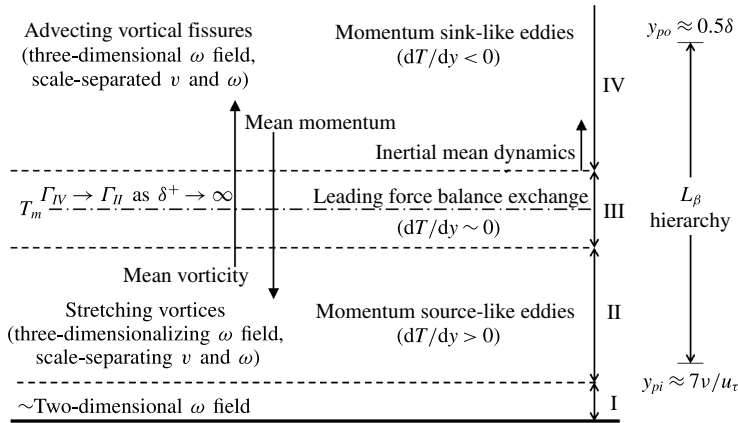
Advecting vortical fissures (three-dimensional $\omega$ field, scale-separated $v$ and $\omega$)

Momentum sink-like eddies ($\mathrm{d}T/\mathrm{d}y < 0$)

$y_{po} \approx 0.5\delta$

IV

Mean momentum

Inertial mean dynamics

$T_m$ $\Gamma_{IV} \rightarrow \Gamma_{II}$ as $\delta^+ \rightarrow \infty$

Leading force balance exchange ($\mathrm{d}T/\mathrm{d}y \sim 0$)

III

$L_\beta$ hierarchy

Mean vorticity

Stretching vortices (three-dimensionalizing $\omega$ field, scale-separating $v$ and $\omega$)

Momentum source-like eddies ($\mathrm{d}T/\mathrm{d}y > 0$)

II

$y_{pi} \approx 7\nu/u_\tau$

~Two-dimensional $\omega$ field

I